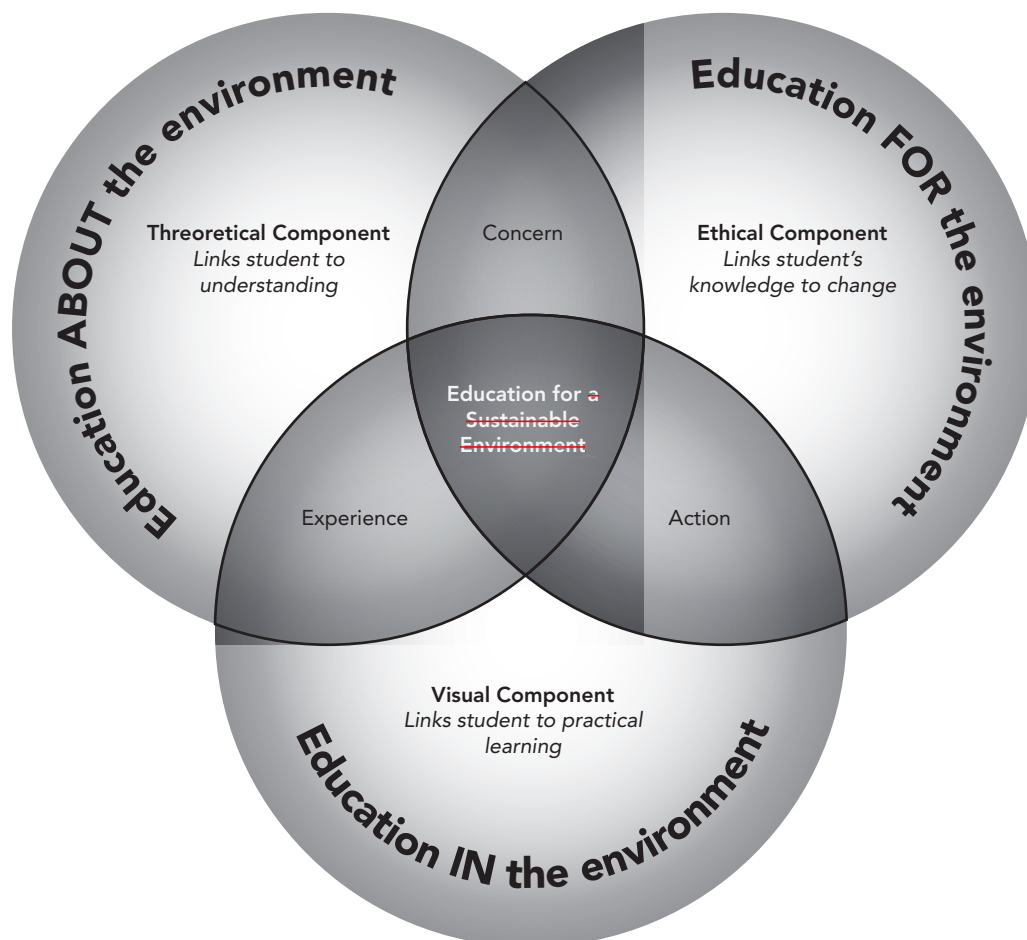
Education ABOUT the environment

Threoretical Component
Links student to understanding

Concern

Education FOR the environment

Ethical Component
Links student's knowledge to change

Education for a Sustainable Environment

Experience

Action

Visual Component
Links student to practical learning

Education IN the environment